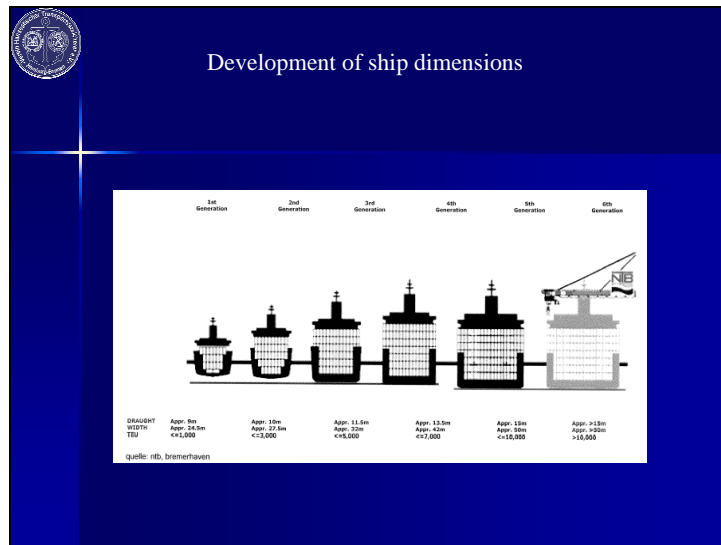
Development of ship dimensions

| | 1st Generation | 2nd Generation | 3rd Generation | 4th Generation | 5th Generation | 6th Generation |
|---|---|---|---|---|---|---|
| DRAUGHT | Appr. 9m | Appr. 10m | Appr. 11.5m | Appr. 13.5m | Appr. 15m | Appr. >15m |
| WIDTH | Appr. 24.5m | Appr. 27.5m | Appr. 32m | Appr. 42m | Appr. 50m | Appr. >50m |
| TEU | <=1,000 | <=3,000 | <=5,000 | <=7,000 | <=10,000 | >10,000 |

NTB

quelle: ntb, bremerhaven